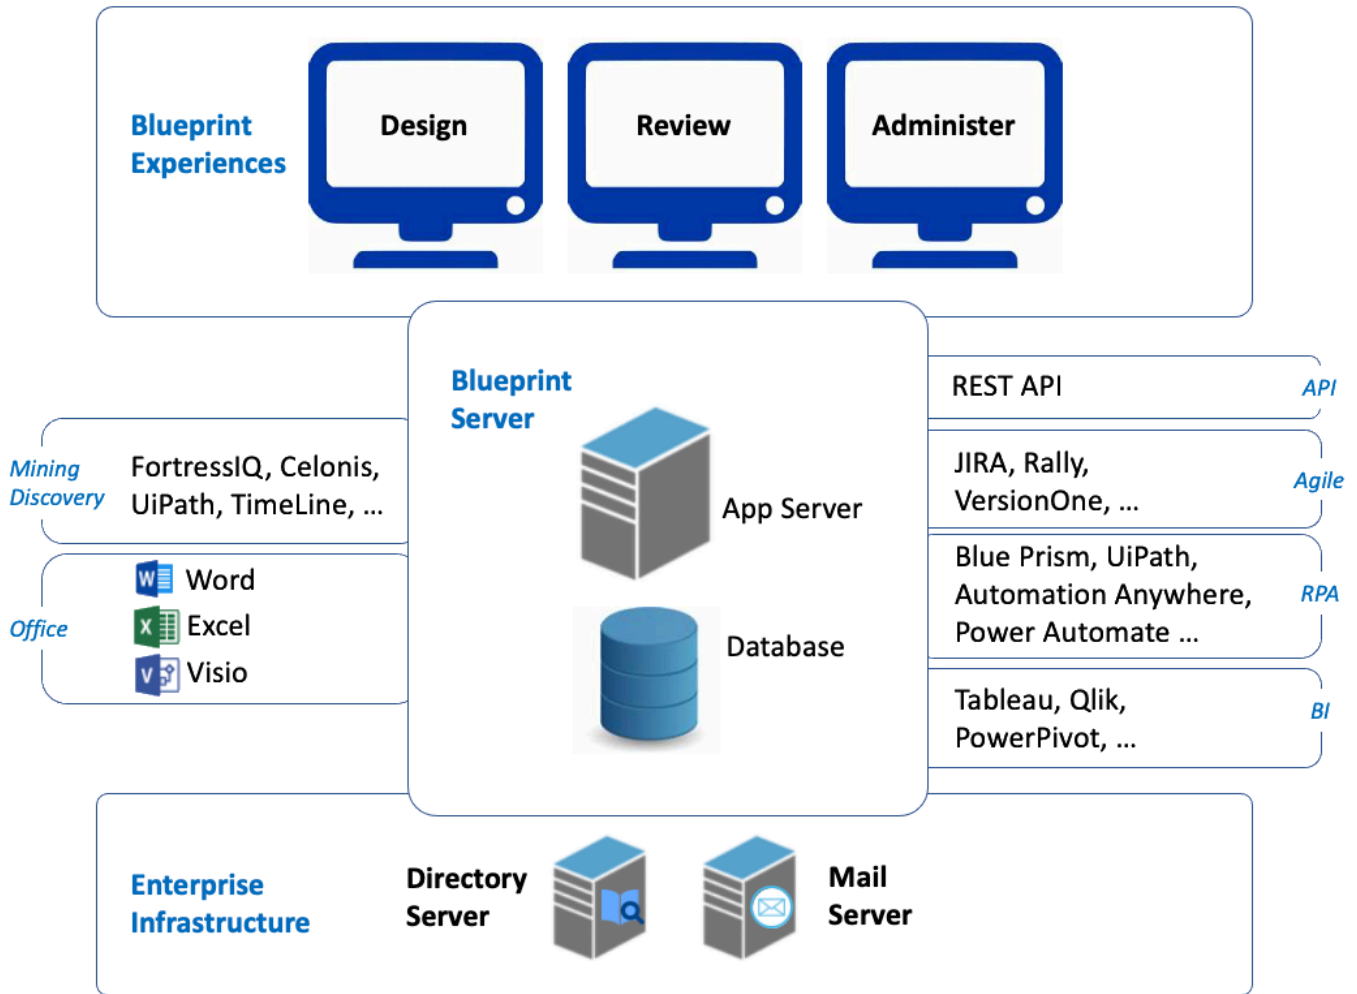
Blueprint Experiences

Design

Review

Administer

Blueprint Server

App Server

Database

Mining Discovery

FortressIQ, Celonis, UiPath, TimeLine, …

Office

Word

Excel

Visio

REST API

API

JIRA, Rally, VersionOne, …

Agile

Blue Prism, UiPath, Automation Anywhere, Power Automate …

RPA

Tableau, Qlik, PowerPivot, …

BI

Enterprise Infrastructure

Directory Server

Mail Server